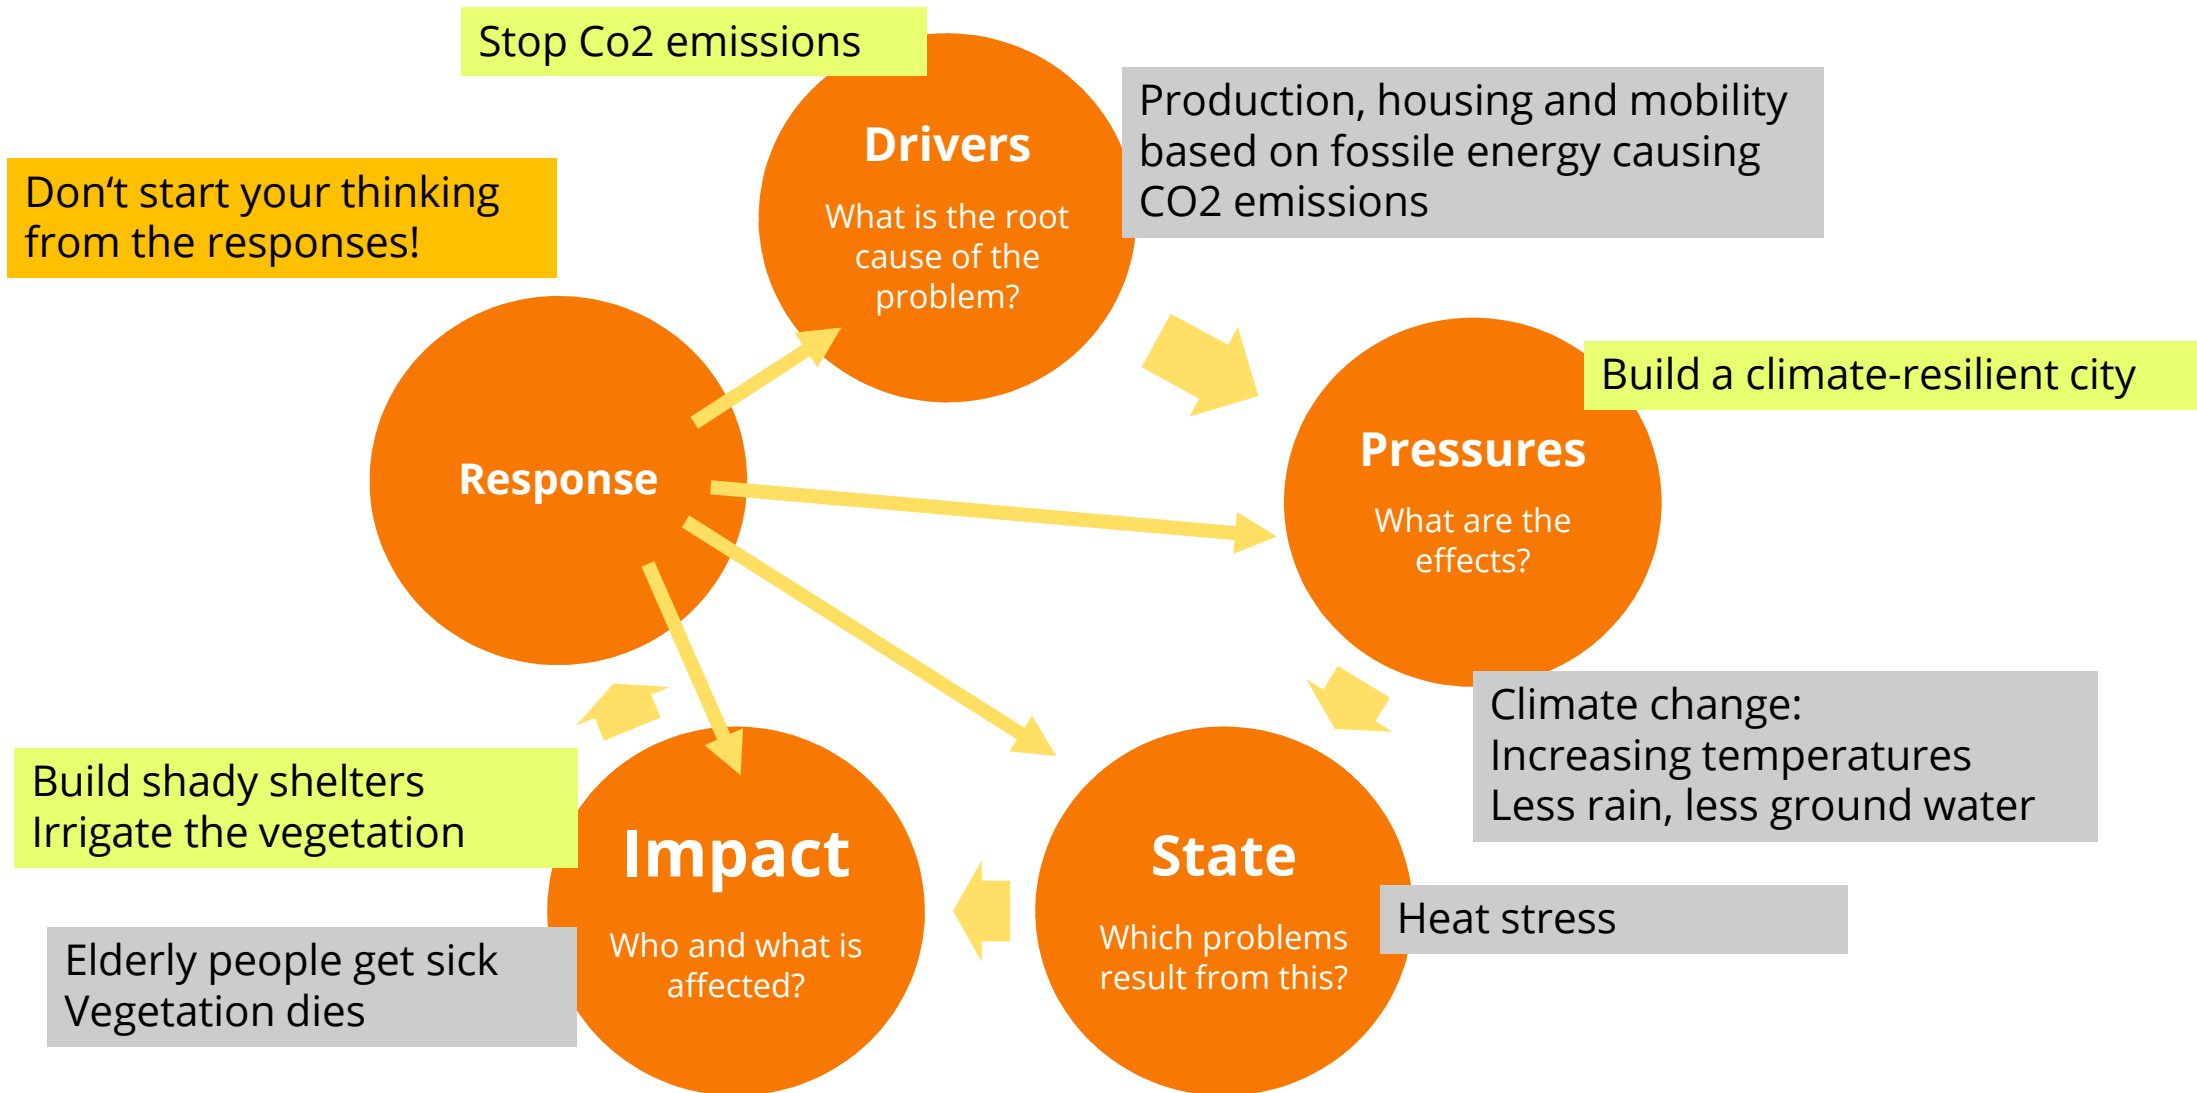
Stop Co2 emissions

Don‘t start your thinking from the responses!

Drivers

What is the root cause of the problem?

Production, housing and mobility based on fossile energy causing CO2 emissions

Response

Build a climate-resilient city

Pressures

What are the effects?

Climate change:
Increasing temperatures
Less rain, less ground water

Build shady shelters
Irrigate the vegetation

Impact

Who and what is affected?

Elderly people get sick
Vegetation dies

State

Which problems result from this?

Heat stress